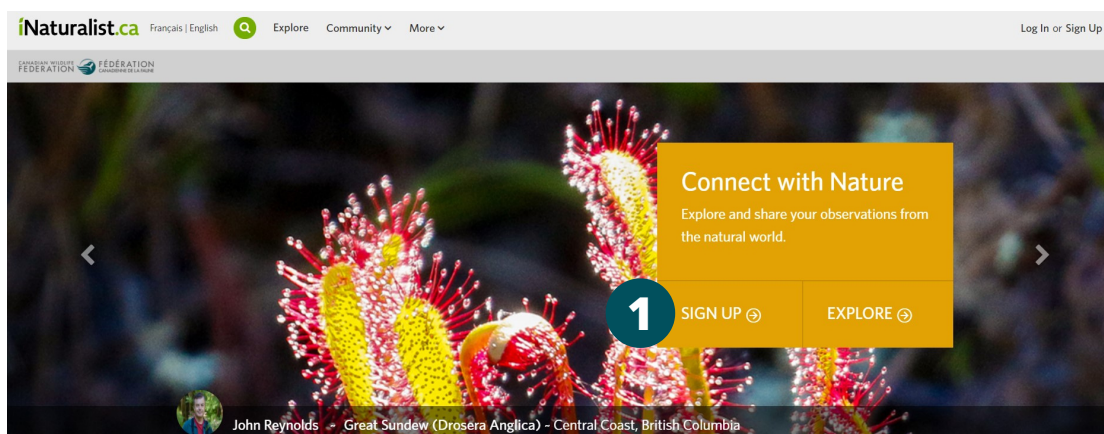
iNaturalist.ca Français | English Explore Community More

Log In or Sign Up

CANADIAN WILDLIFE FEDERATION FÉDÉRATION CANADIENNE DE LA FAUNE

Connect with Nature

Explore and share your observations from the natural world.

1

SIGN UP

EXPLORE

John Reynolds - Great Sundew (Drosera Anglica) - Central Coast, British Columbia